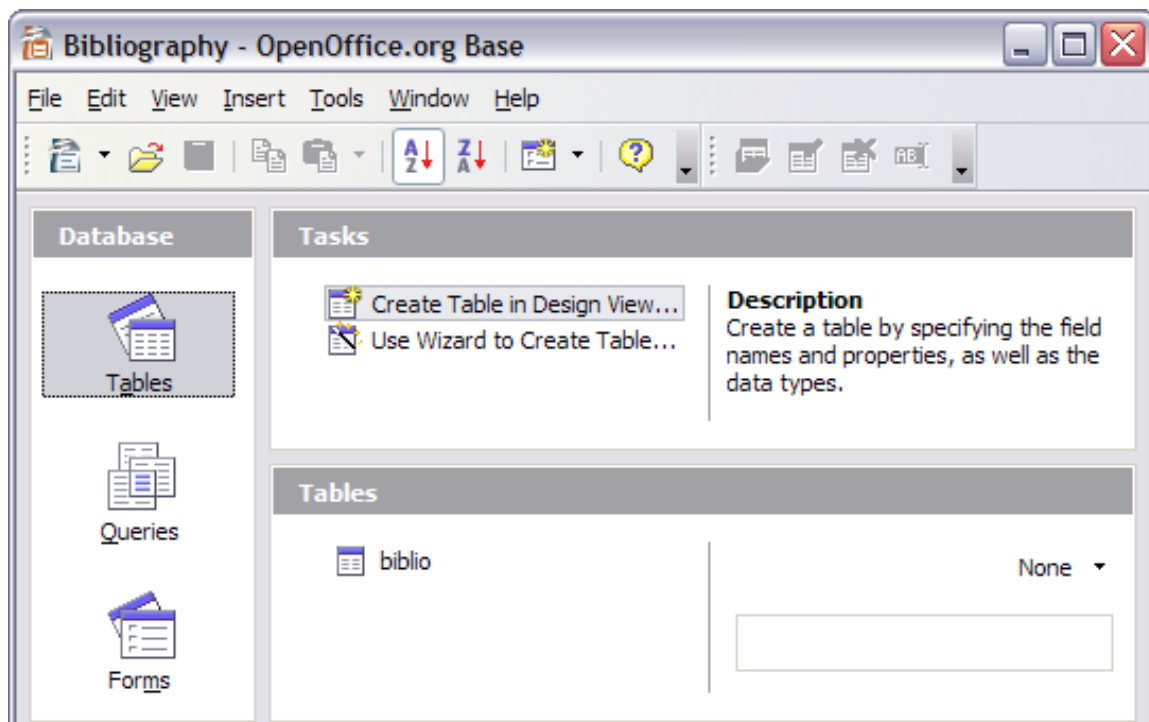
Bibliography - OpenOffice.org Base

File Edit View Insert Tools Window Help

Database

Tables

Queries

Forms

Tasks

Create Table in Design View...

Use Wizard to Create Table...

Description

Create a table by specifying the field names and properties, as well as the data types.

Tables

biblio

None